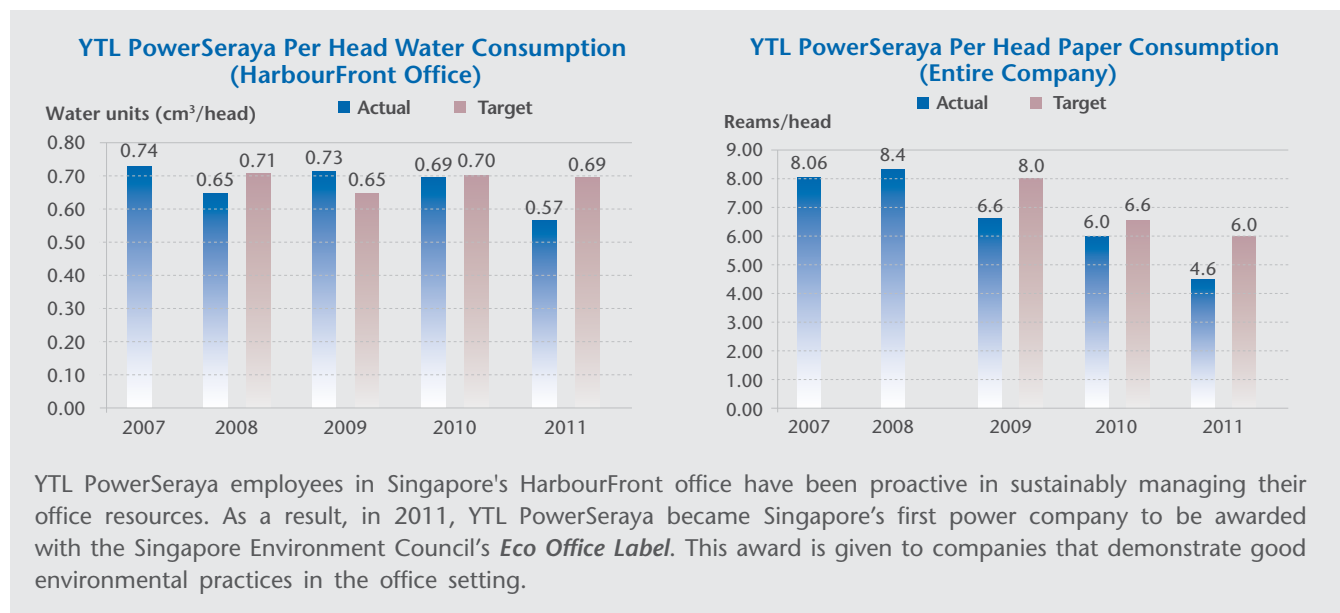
YTL PowerSeraya Per Head Water Consumption (HarbourFront Office)

Water units (cm$^3$/head)

Actual Target

0.80
0.70
0.60
0.50
0.40
0.30
0.20
0.10
0.00

0.74
0.65 0.71
0.73 0.65
0.69 0.70
0.57 0.69

2007 2008 2009 2010 2011

YTL PowerSeraya Per Head Paper Consumption (Entire Company)

Actual Target

Reams/head

9.00
8.00
7.00
6.00
5.00
4.00
3.00
2.00
1.00
0.00

8.06
8.4
6.6 8.0
6.0 6.6
4.6 6.0

2007 2008 2009 2010 2011

YTL PowerSeraya employees in Singapore's HarbourFront office have been proactive in sustainably managing their office resources. As a result, in 2011, YTL PowerSeraya became Singapore's first power company to be awarded with the Singapore Environment Council's ***Eco Office Label***. This award is given to companies that demonstrate good environmental practices in the office setting.